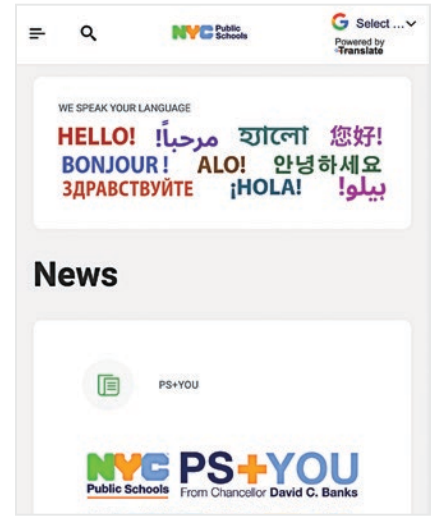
NYC Public Schools

G Select ...

Powered by Translate

WE SPEAK YOUR LANGUAGE

HELLO! مرحباً! হ্যালো 您好!

BONJOUR! ALO! 안녕하세요

ЗДРАВСТВУЙТЕ ¡HOLA! بیلو!

News

PS+YOU

NYC Public Schools PS+YOU From Chancellor David C. Banks